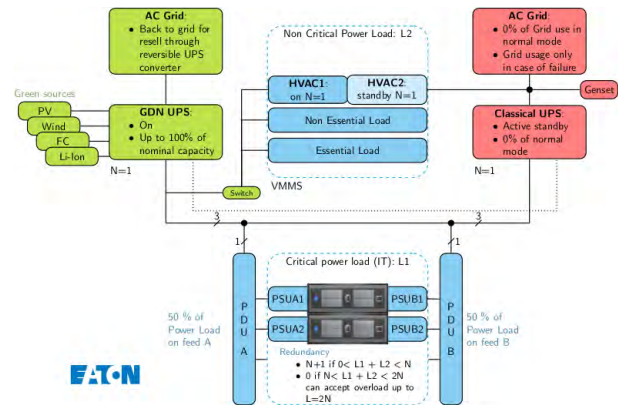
AC Grid:
• Back to grid for resell through reversible UPS converter

Non Critical Power Load: L2

AC Grid:
• 0% of Grid use in normal mode
• Grid usage only in case of failure

Green sources
PV
Wind
FC
Li-Ion

GDN UPS:
• On
• Up to 100% of nominal capacity

N=1

HVAC1: on N=1
HVAC2: standby N=1
Non Essential Load
Essential Load

Genset

Classical UPS:
• Active standby
• 0% of normal mode

N=1

Switch

VMMS

3
3
1
1

Critical power load (IT): L1

P D U A
P D U B

PSUA1
PSUA2
PSUB1
PSUB2

50 % of Power Load on feed A
50 % of Power Load on feed B

Redundancy
• N+1 if 0< L1 + L2 < N
• 0 if N< L1 + L2 < 2N can accept overload up to L=2N

EATON